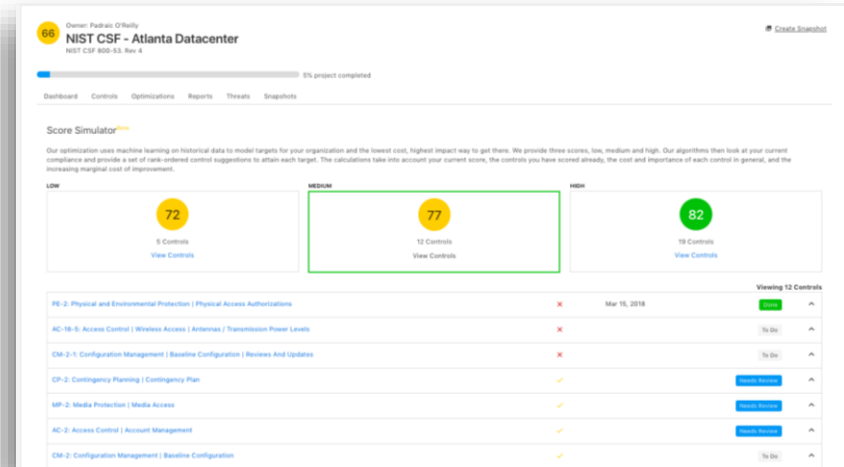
66

Owner: Padraic O'Reilly

NIST CSF - Atlanta Datacenter

NIST CSF 800-53, Rev 4

Create Snapshot

5% project completed

Dashboard Controls Optimizations Reports Threats Snapshots

Score Simulator Beta

Our optimization uses machine learning on historical data to model targets for your organization and the lowest cost, highest impact way to get there. We provide three scores, low, medium and high. Our algorithms then look at your current compliance and provide a set of rank-ordered control suggestions to attain each target. The calculations take into account your current score, the controls you have scored already, the cost and importance of each control in general, and the increasing marginal cost of improvement.

LOW

72

5 Controls

View Controls

MEDIUM

77

12 Controls

View Controls

HIGH

82

19 Controls

View Controls

Viewing 12 Controls

PE-2: Physical and Environmental Protection | Physical Access Authorizations ✕ Mar 15, 2018 Done

AC-18-5: Access Control | Wireless Access | Antennas / Transmission Power Levels ✕ To Do

CM-2-1: Configuration Management | Baseline Configuration | Reviews And Updates ✕ To Do

CP-2: Contingency Planning | Contingency Plan ✓ Needs Review

MP-2: Media Protection | Media Access ✓ Needs Review

AC-2: Access Control | Account Management ✓ Needs Review

CM-2: Configuration Management | Baseline Configuration ✓ To Do